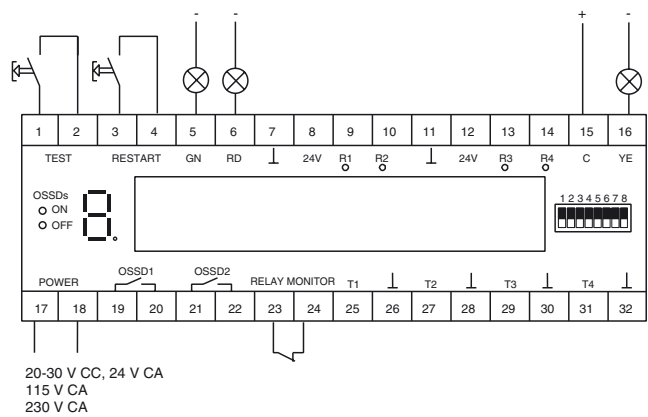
- - + -

| 1 | 2 | 3 | 4 | 5 | 6 | 7 | 8 | 9 | 10 | 11 | 12 | 13 | 14 | 15 | 16 |
|---|---|---|---|---|---|---|---|---|---|---|---|---|---|---|---|

TEST RESTART GN RD ⊥ 24V R1 R2 ⊥ 24V R3 R4 C YE

OSSDs
ON
OFF

1 2 3 4 5 6 7 8

POWER OSSD1 OSSD2 RELAY MONITOR T1 ⊥ T2 ⊥ T3 ⊥ T4 ⊥

| 17 | 18 | 19 | 20 | 21 | 22 | 23 | 24 | 25 | 26 | 27 | 28 | 29 | 30 | 31 | 32 |
|---|---|---|---|---|---|---|---|---|---|---|---|---|---|---|---|

20-30 V CC, 24 V CA
115 V CA
230 V CA